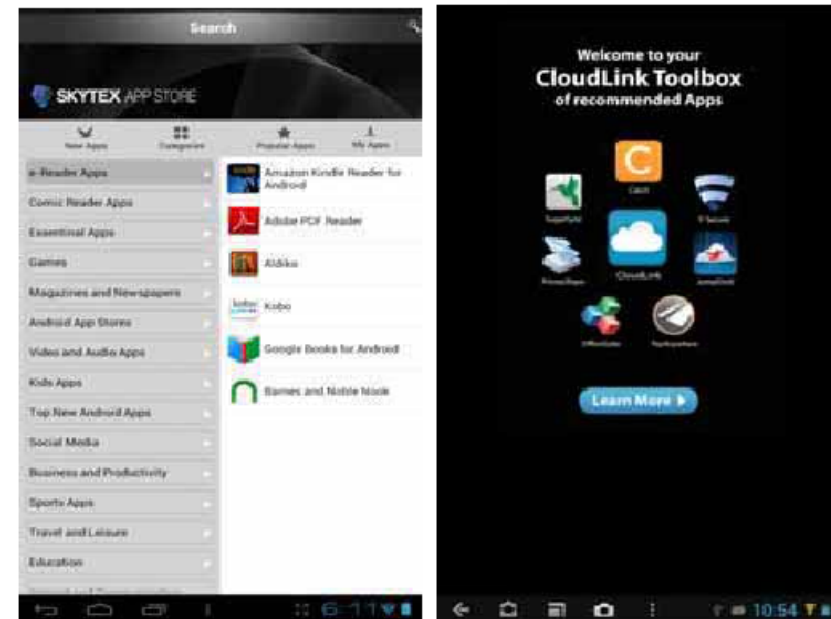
Search

SKYTEX APP STORE

New Apps
Categories
Popular Apps
My Apps

e-Reader Apps
Comic Reader Apps
Essential Apps
Games
Magazines and Newspapers
Android App Stores
Video and Audio Apps
Kids Apps
Top New Android Apps
Social Media
Business and Productivity
Sports Apps
Travel and Leisure
Education
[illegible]

Amazon Kindle Reader for Android
Adobe PDF Reader
Aldiko
Kobo
Google Books for Android
Barnes and Noble Nook

6:11

Welcome to your
CloudLink Toolbox
of recommended Apps

SugarSync
Catch
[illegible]
PrinterShare
CloudLink
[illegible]
OfficeSuite
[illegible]

Learn More

10:54